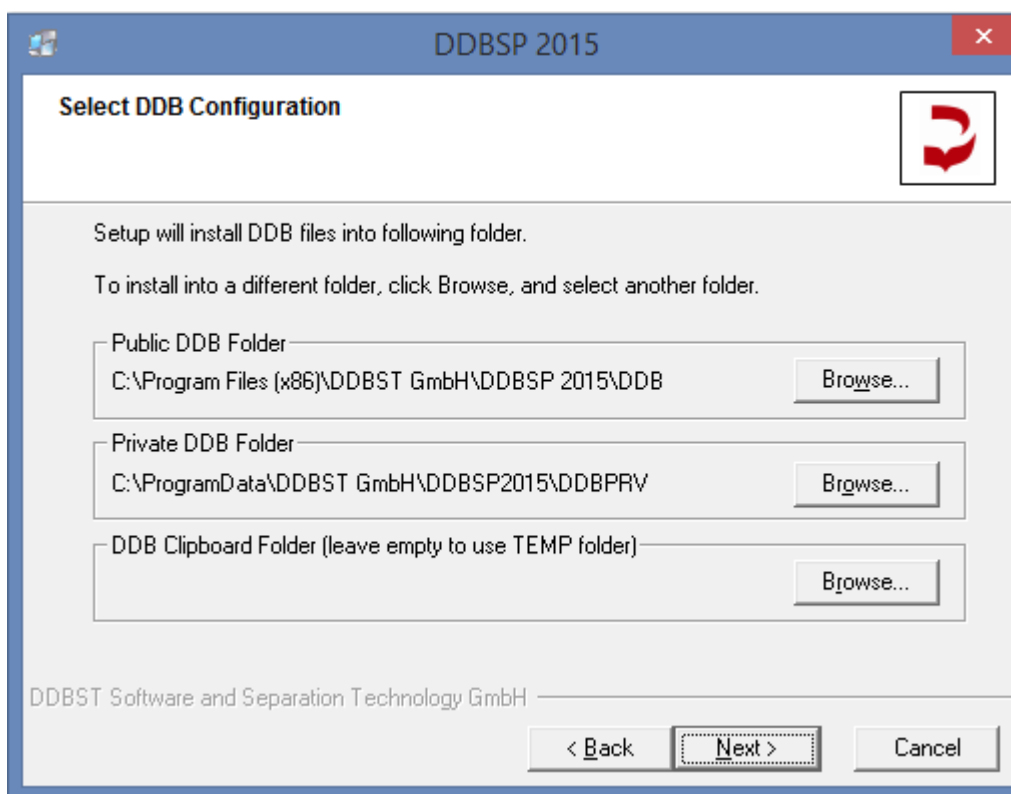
DDBSP 2015

Select DDB Configuration

Setup will install DDB files into following folder.

To install into a different folder, click Browse, and select another folder.

Public DDB Folder

C:\Program Files (x86)\DDBST GmbH\DDBSP 2015\DDB

Browse...

Private DDB Folder

C:\ProgramData\DDBST GmbH\DDBSP2015\DDBPRV

Browse...

DDB Clipboard Folder (leave empty to use TEMP folder)

Browse...

DDBST Software and Separation Technology GmbH

< Back

Next >

Cancel